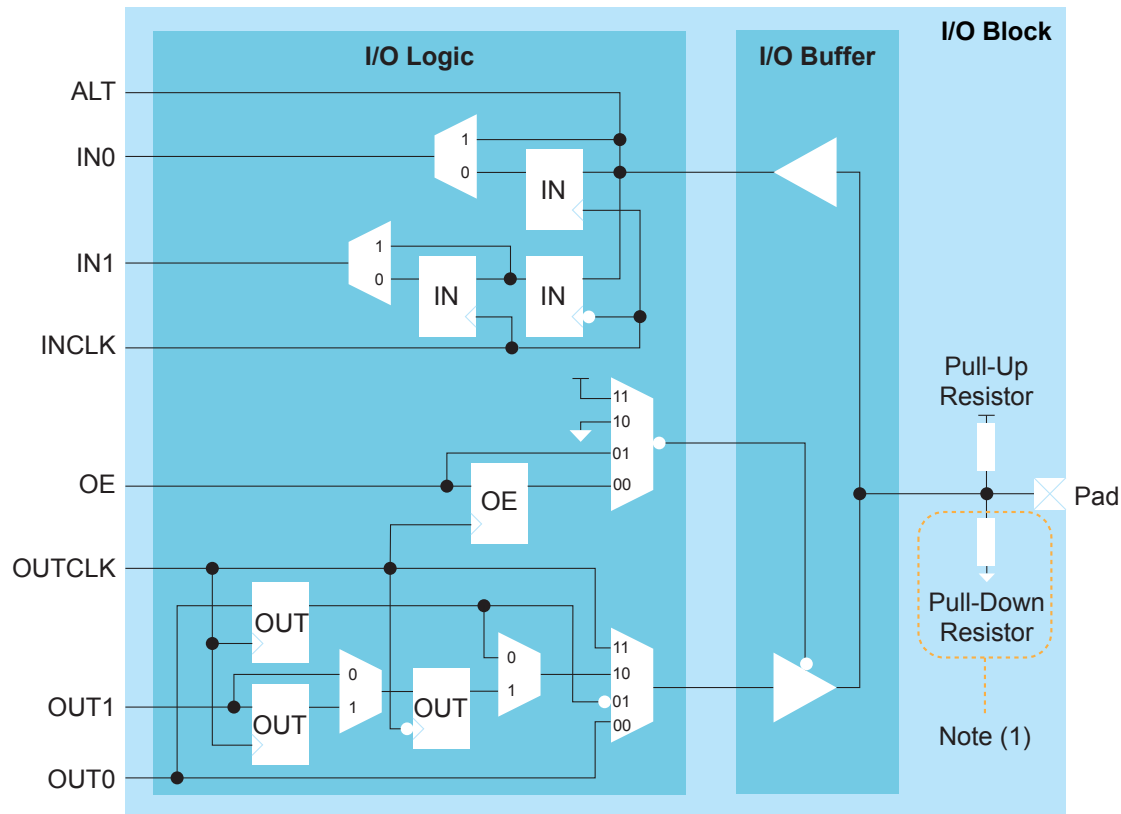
I/O Block

I/O Logic

I/O Buffer

ALT

IN0

IN1

INCLK

OE

OUTCLK

OUT1

OUT0

1
0
IN

1
0
IN
IN

11
10
01
00

OE

OUT
0
1
OUT
OUT
0
1

11
10
01
00

Pull-Up Resistor

Pad

Pull-Down Resistor

Note (1)